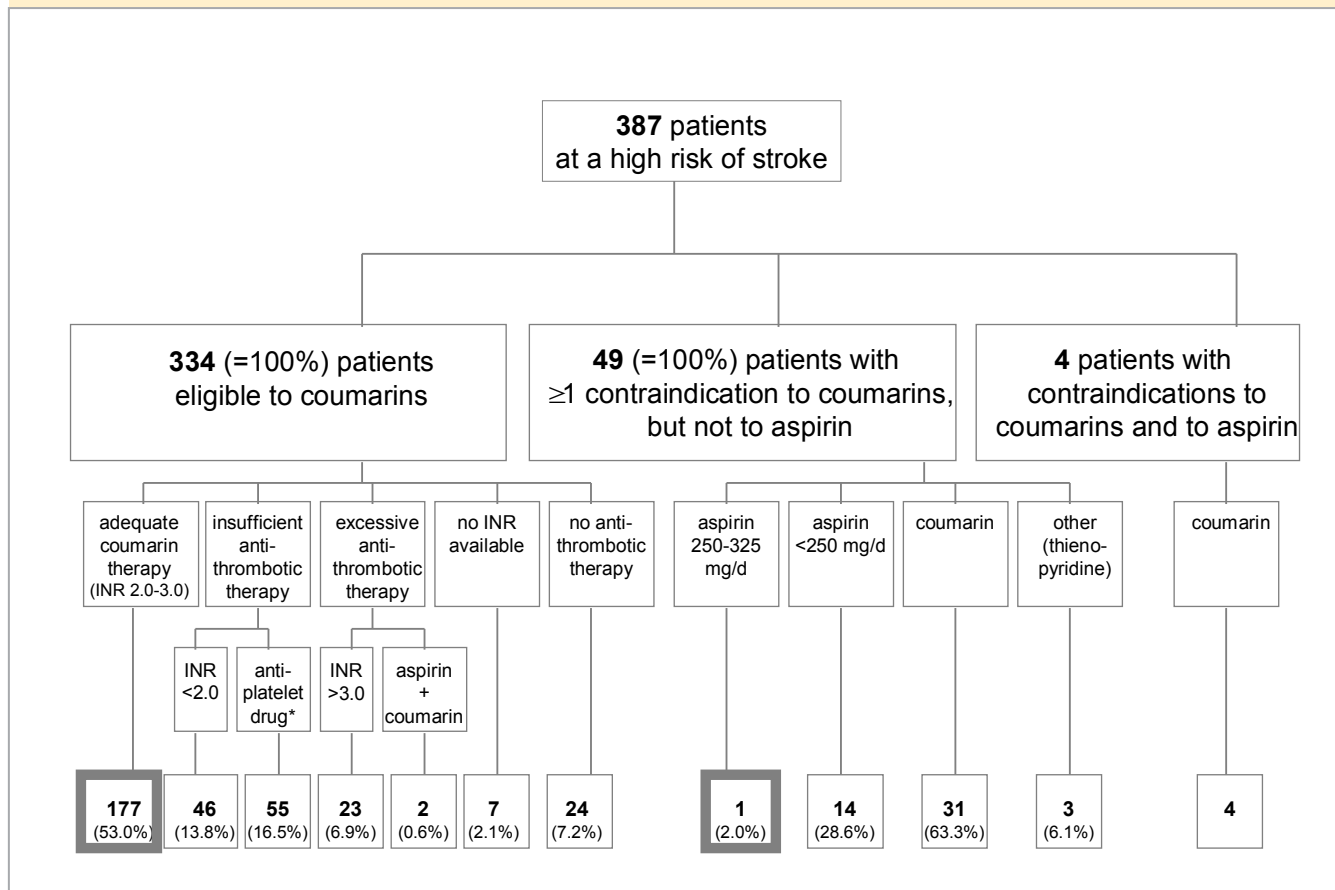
**387** patients at a high risk of stroke

**334** (=100%) patients eligible to coumarins

**49** (=100%) patients with $\geq$1 contraindication to coumarins, but not to aspirin

**4** patients with contraindications to coumarins and to aspirin

adequate coumarin therapy (INR 2.0-3.0)

insufficient antithrombotic therapy

excessive antithrombotic therapy

no INR available

no antithrombotic therapy

aspirin 250-325 mg/d

aspirin <250 mg/d

coumarin

other (thienopyridine)

coumarin

INR <2.0

antiplatelet drug*

INR >3.0

aspirin + coumarin

**177** (53.0%)

**46** (13.8%)

**55** (16.5%)

**23** (6.9%)

**2** (0.6%)

**7** (2.1%)

**24** (7.2%)

**1** (2.0%)

**14** (28.6%)

**31** (63.3%)

**3** (6.1%)

**4**